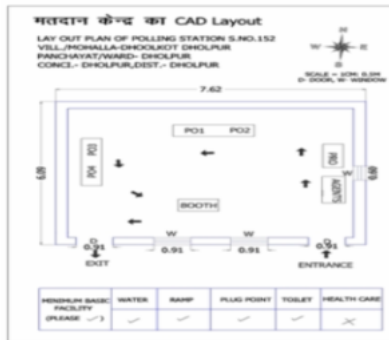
मतदान केन्द्र का CAD Layout

LAY OUT PLAN OF POLLING STATION S.NO.152
VILL./MOHALLA-DHOOLKOT DHOLPUR
PANCHAYAT/WARD- DHOLPUR
CONCI.- DHOLPUR,DIST.- DHOLPUR

W E

SCALE = 1CM: 0.5M
D- DOOR, W- WINDOW

7.62

6.09

PO1 PO2

PO4 PO3

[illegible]

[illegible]

BOOTH

W W

0.91 0.91 0.91 0.91

EXIT

ENTRANCE

| MINIMUM BASIC FACILITY (PLEASE ✓) | WATER | RAMP | PLUG POINT | TOILET | HEALTH CARE |
|---|---|---|---|---|---|
| | ✓ | ✓ | ✓ | ✓ | ✗ |